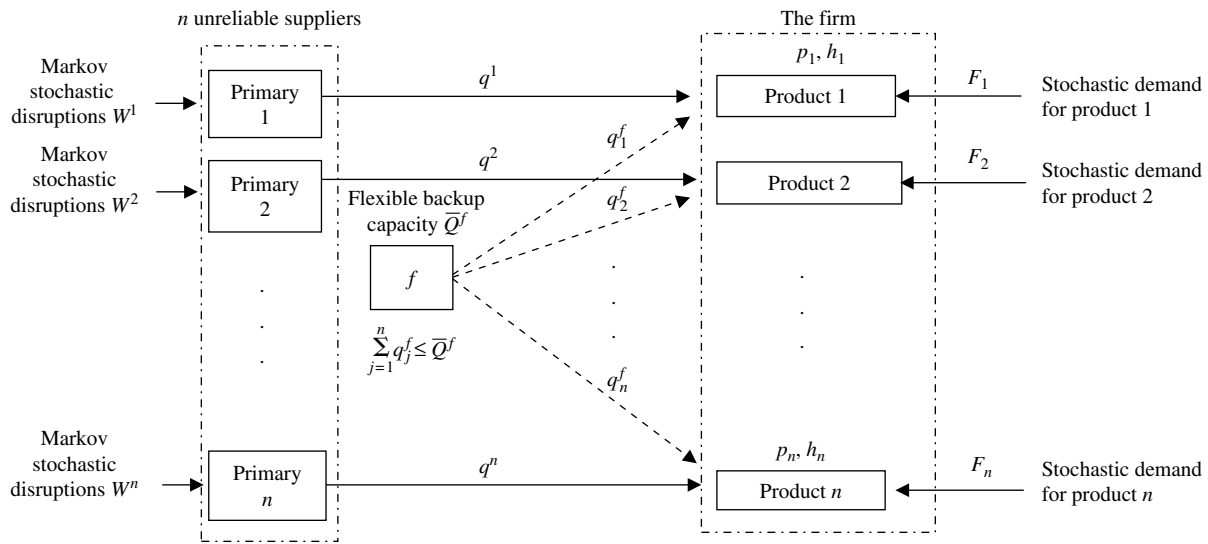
$n$ unreliable suppliers

The firm

Markov stochastic disruptions $W^1$

Primary 1

$q^1$

$p_1, h_1$

Product 1

$F_1$

Stochastic demand for product 1

$q_1^f$

Markov stochastic disruptions $W^2$

Primary 2

$q^2$

Product 2

$F_2$

Stochastic demand for product 2

Flexible backup capacity $\overline{Q}^f$

$q_2^f$

$f$

$\sum_{j=1}^{n} q_j^f \leq \overline{Q}^f$

$q_n^f$

Markov stochastic disruptions $W^n$

Primary $n$

$q^n$

$p_n, h_n$

Product $n$

$F_n$

Stochastic demand for product $n$